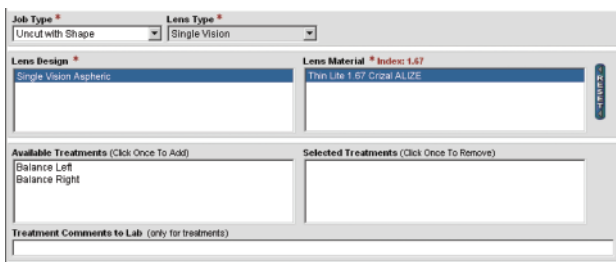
Job Type *
Uncut with Shape

Lens Type *
Single Vision

Lens Design *
Single Vision Aspheric

Lens Material * Index: 1.67
Thin Lite 1.67 Crizal ALIZE

RESET

Available Treatments (Click Once To Add)
Balance Left
Balance Right

Selected Treatments (Click Once To Remove)

Treatment Comments to Lab (only for treatments)